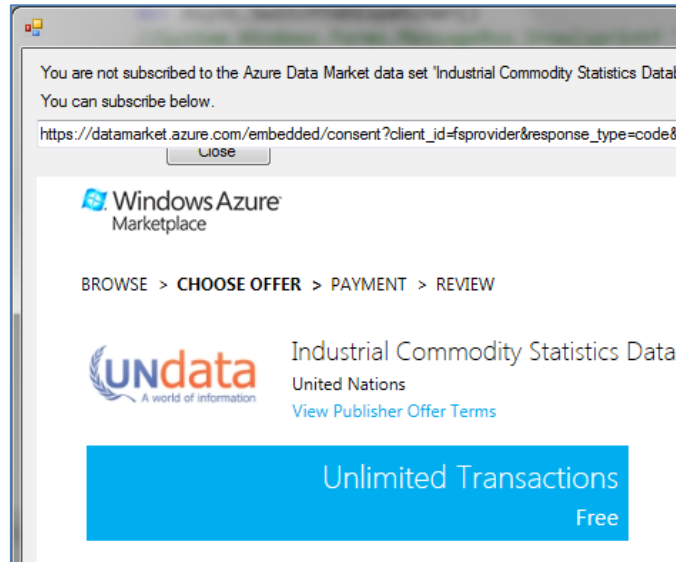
You are not subscribed to the Azure Data Market data set 'Industrial Commodity Statistics Datab
You can subscribe below.

https://datamarket.azure.com/embedded/consent?client_id=fsprovider&response_type=code&

Close

Windows Azure
Marketplace

BROWSE > CHOOSE OFFER > PAYMENT > REVIEW

UNdata
A world of information

Industrial Commodity Statistics Data
United Nations
View Publisher Offer Terms

Unlimited Transactions
Free